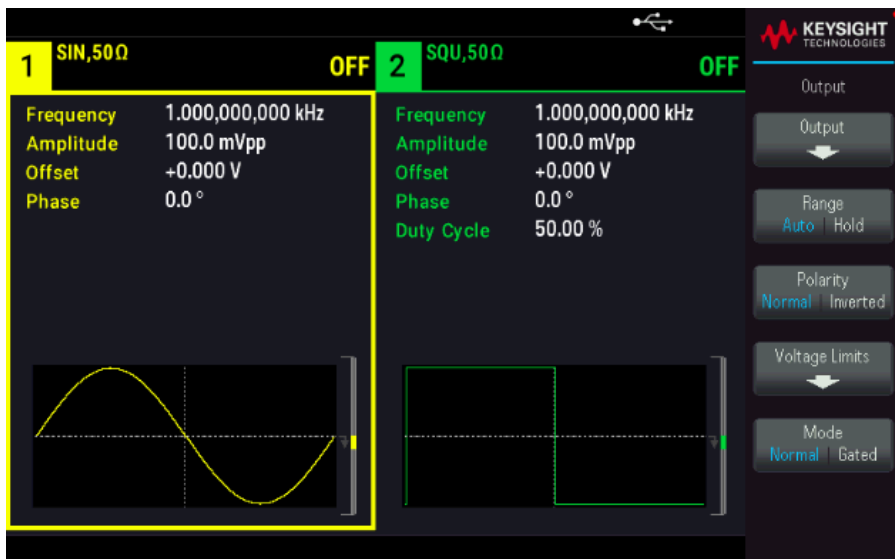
1 SIN,50Ω OFF

Frequency 1.000,000,000 kHz
Amplitude 100.0 mVpp
Offset +0.000 V
Phase 0.0 °

2 SQU,50Ω OFF

Frequency 1.000,000,000 kHz
Amplitude 100.0 mVpp
Offset +0.000 V
Phase 0.0 °
Duty Cycle 50.00 %

KEYSIGHT TECHNOLOGIES

Output

Output

Range
Auto | Hold

Polarity
Normal | Inverted

Voltage Limits

Mode
Normal | Gated